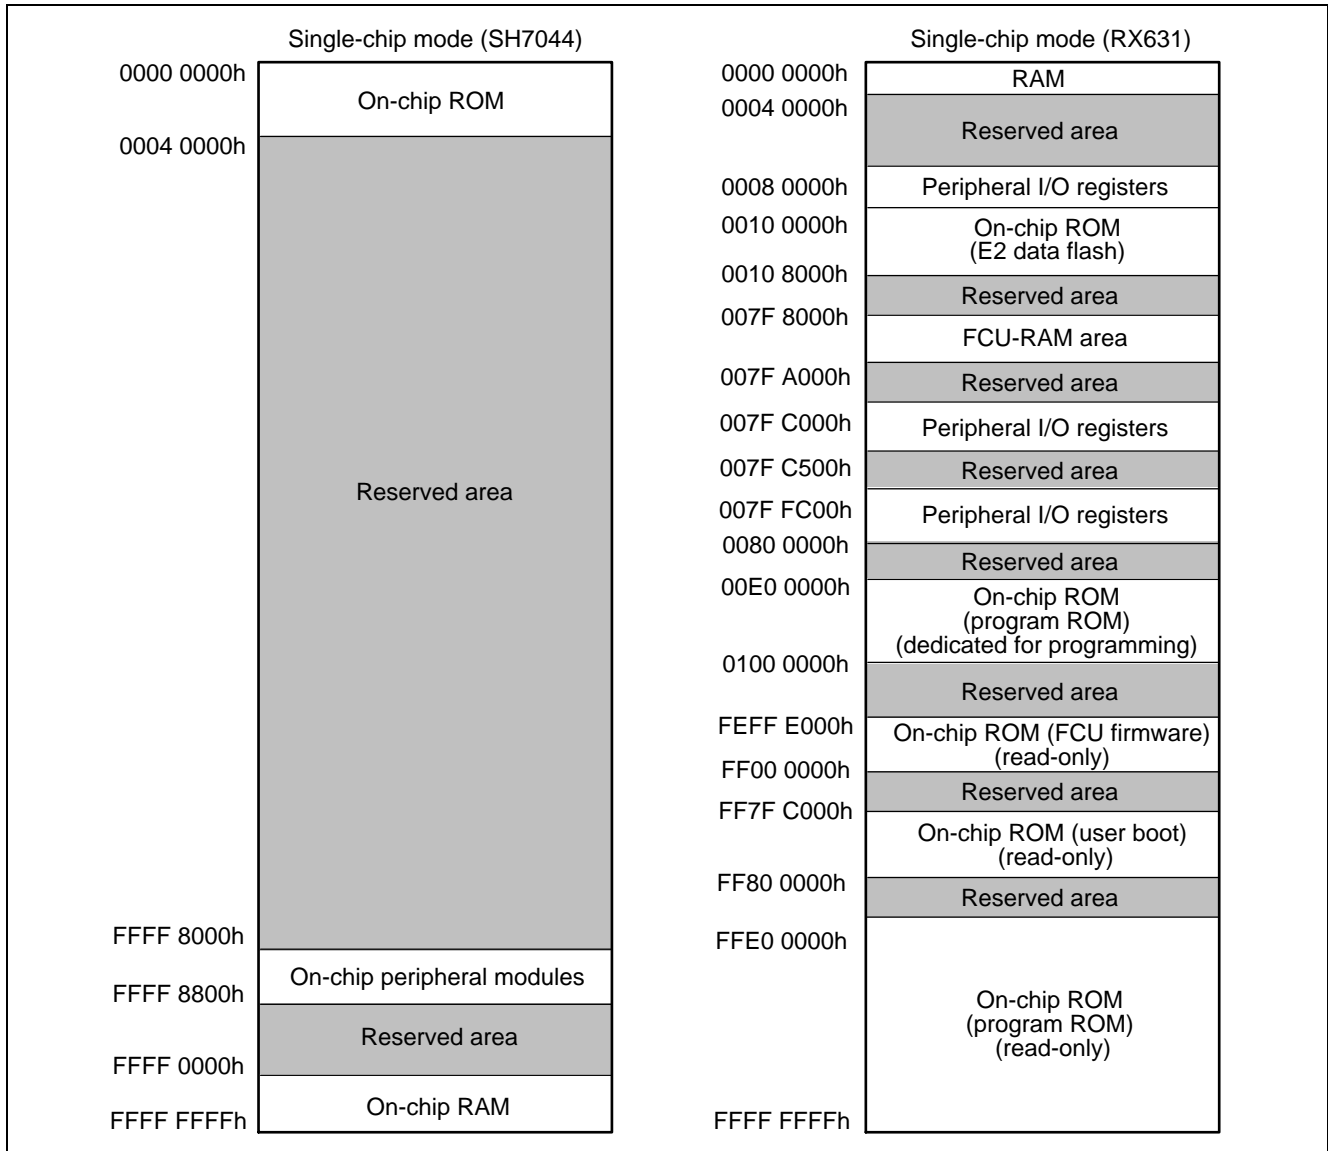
Single-chip mode (SH7044)

0000 0000h
On-chip ROM
0004 0000h
Reserved area
FFFF 8000h
On-chip peripheral modules
FFFF 8800h
Reserved area
FFFF 0000h
On-chip RAM
FFFF FFFFh

Single-chip mode (RX631)

0000 0000h
RAM
0004 0000h
Reserved area
0008 0000h
Peripheral I/O registers
0010 0000h
On-chip ROM (E2 data flash)
0010 8000h
Reserved area
007F 8000h
FCU-RAM area
007F A000h
Reserved area
007F C000h
Peripheral I/O registers
007F C500h
Reserved area
007F FC00h
Peripheral I/O registers
0080 0000h
Reserved area
00E0 0000h
On-chip ROM (program ROM) (dedicated for programming)
0100 0000h
Reserved area
FEFF E000h
On-chip ROM (FCU firmware) (read-only)
FF00 0000h
Reserved area
FF7F C000h
On-chip ROM (user boot) (read-only)
FF80 0000h
Reserved area
FFE0 0000h
On-chip ROM (program ROM) (read-only)
FFFF FFFFh